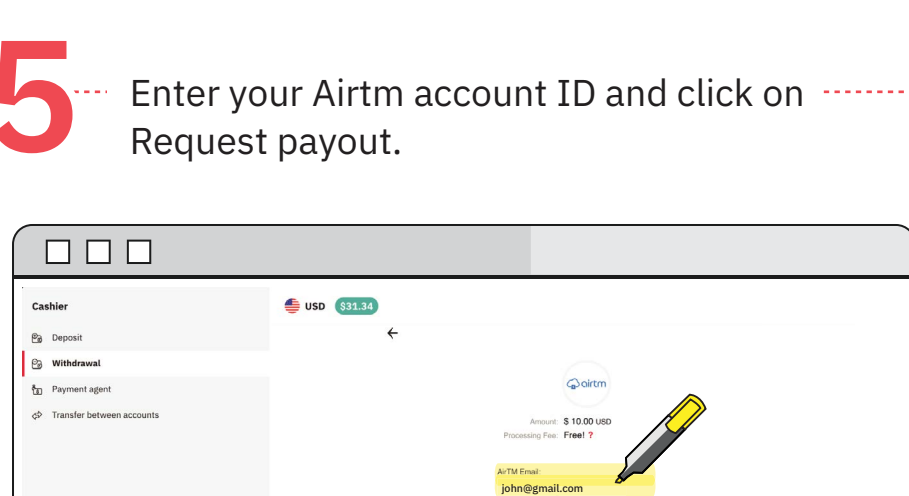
5 Enter your Airtm account ID and click on Request payout.

Cashier

Deposit

Withdrawal

Payment agent

Transfer between accounts

USD $31.34

←

airtm

Amount: $ 10.00 USD
Processing Fee: Free! ?

AirTM Email:
john@gmail.com